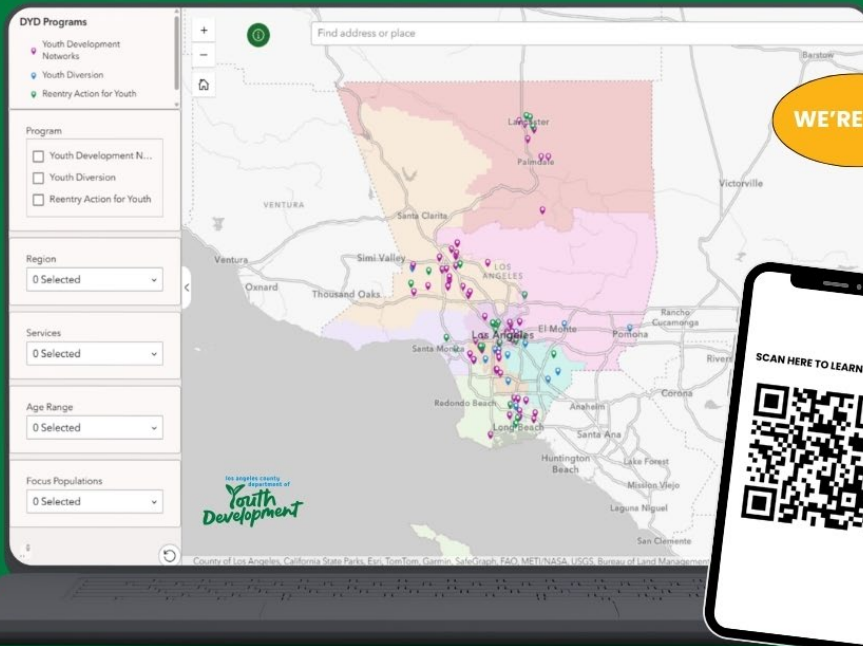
DYD Programs

Youth Development Networks

Youth Diversion

Reentry Action for Youth

Program

Youth Development N...

Youth Diversion

Reentry Action for Youth

Region

0 Selected

Services

0 Selected

Age Range

0 Selected

Focus Populations

0 Selected

Find address or place

Lancaster

Palmdale

Victorville

Barstow

VENTURA

Santa Clarita

Ventura

Simi Valley

LOS ANGELES

Oxnard

Thousand Oaks

Rancho Cucamonga

Los Angeles

El Monte

Pomona

Santa Monica

Rivers

Corona

Redondo Beach

Anaheim

Long Beach

Santa Ana

Huntington Beach

Lake Forest

Mission Viejo

Laguna Niguel

San Clemente

Los Angeles County department of Youth Development

County of Los Angeles, California State Parks, Esri, TomTom, Garmin, SafeGraph, FAO, METI/NASA, USGS, Bureau of Land Managem

WE'RE

SCAN HERE TO LEARN